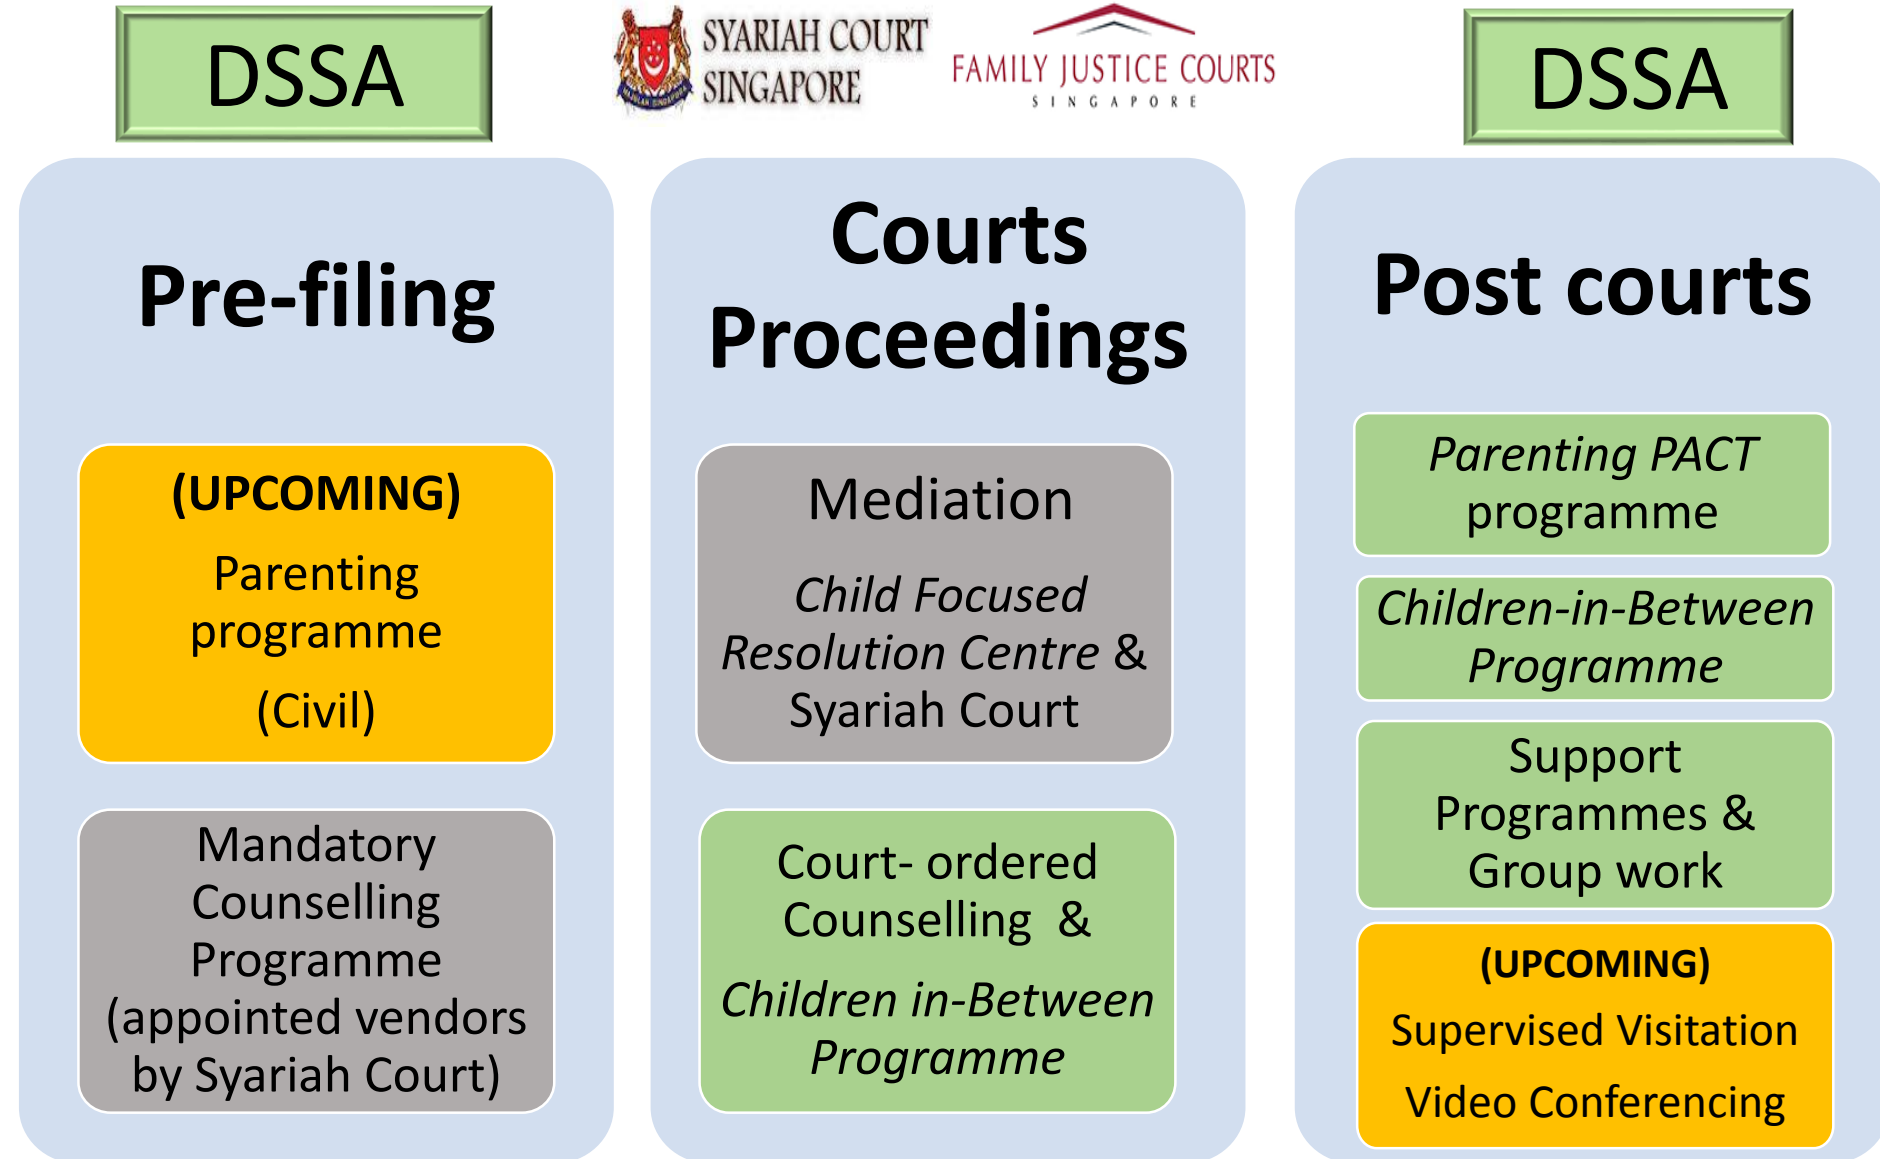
DSSA

SYARIAH COURT SINGAPORE

FAMILY JUSTICE COURTS SINGAPORE

DSSA

Pre-filing

(UPCOMING)

Parenting programme

(Civil)

Mandatory Counselling Programme (appointed vendors by Syariah Court)

Courts Proceedings

Mediation

Child Focused Resolution Centre & Syariah Court

Court- ordered Counselling &

Children in-Between Programme

Post courts

Parenting PACT programme

Children-in-Between Programme

Support Programmes & Group work

(UPCOMING)

Supervised Visitation

Video Conferencing